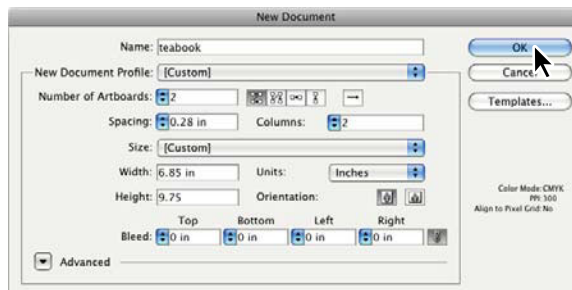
New Document

Name: teabook

New Document Profile: [Custom]

Number of Artboards: 2

Spacing: 0.28 in

Columns: 2

Size: [Custom]

Width: 6.85 in

Units: Inches

Height: 9.75

Orientation:

Bleed:

Top 0 in

Bottom 0 in

Left 0 in

Right 0 in

Advanced

OK

Cancel

Templates...

Color Mode: CMYK
PPI: 300
Align to Pixel Grid: No